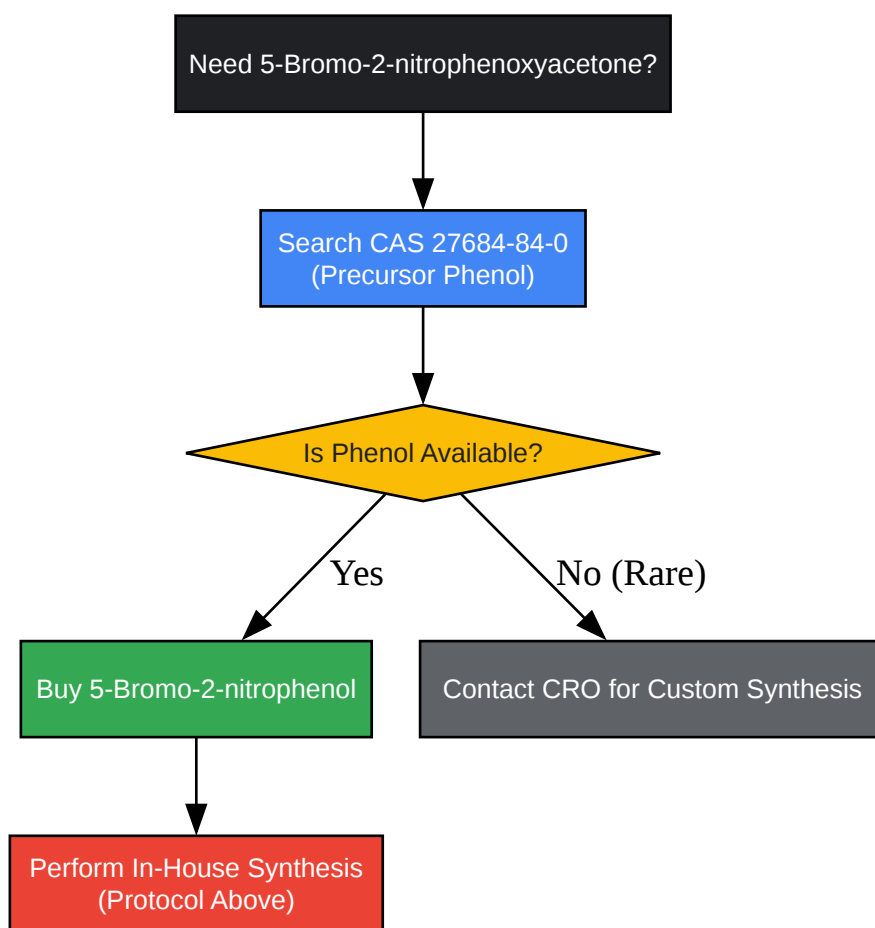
Need 5-Bromo-2-nitrophenoxyacetone?

Search CAS 27684-84-0
(Precursor Phenol)

Is Phenol Available?

Yes

No (Rare)

Buy 5-Bromo-2-nitrophenol

Contact CRO for Custom Synthesis

Perform In-House Synthesis
(Protocol Above)